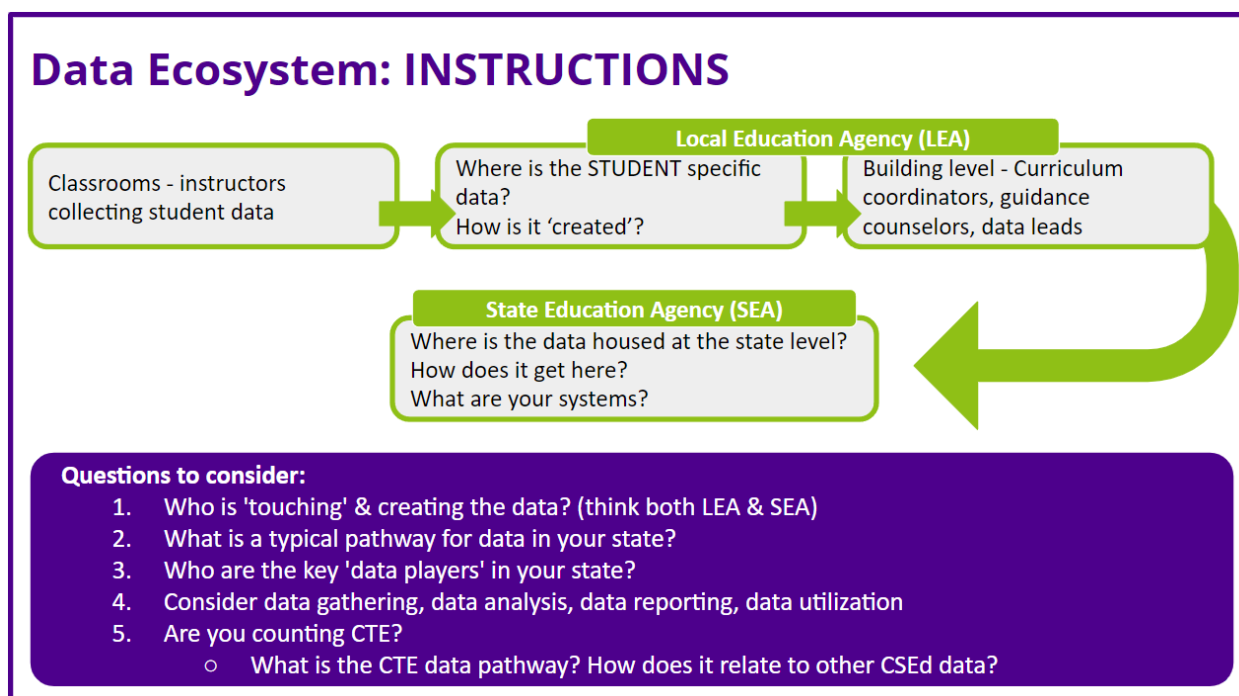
Data Ecosystem: INSTRUCTIONS

Classrooms - instructors collecting student data

Local Education Agency (LEA)

Where is the STUDENT specific data?
How is it ‘created’?

Building level - Curriculum coordinators, guidance counselors, data leads

State Education Agency (SEA)

Where is the data housed at the state level?
How does it get here?
What are your systems?

Questions to consider:
1. Who is 'touching' & creating the data? (think both LEA & SEA)
2. What is a typical pathway for data in your state?
3. Who are the key 'data players' in your state?
4. Consider data gathering, data analysis, data reporting, data utilization
5. Are you counting CTE?
○ What is the CTE data pathway? How does it relate to other CSEd data?